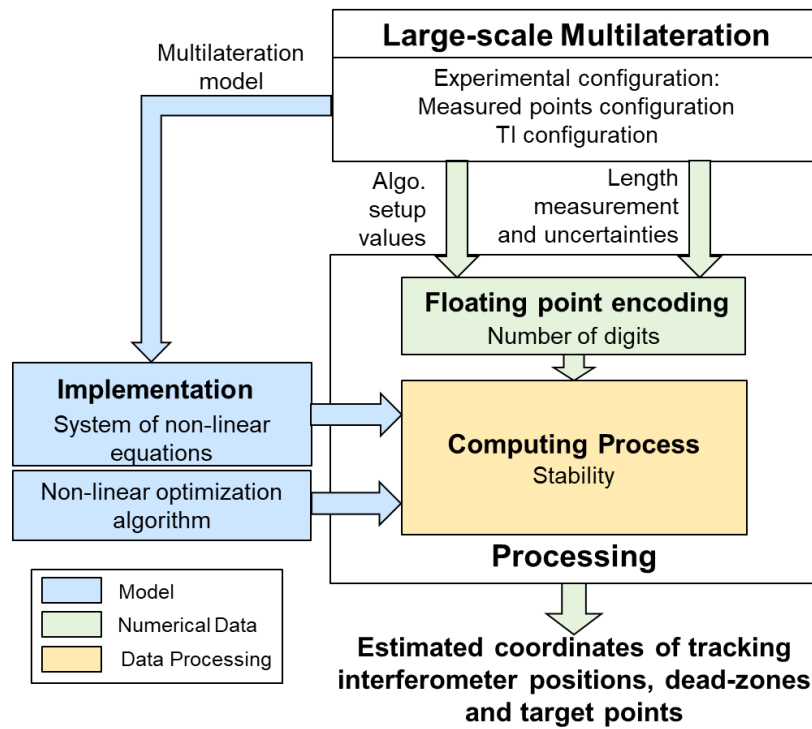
Large-scale Multilateration

Experimental configuration:
Measured points configuration
TI configuration

Multilateration model

Algo. setup values

Length measurement and uncertainties

Floating point encoding
Number of digits

Implementation
System of non-linear equations

Non-linear optimization algorithm

Computing Process
Stability

Processing

Model
Numerical Data
Data Processing

Estimated coordinates of tracking interferometer positions, dead-zones and target points